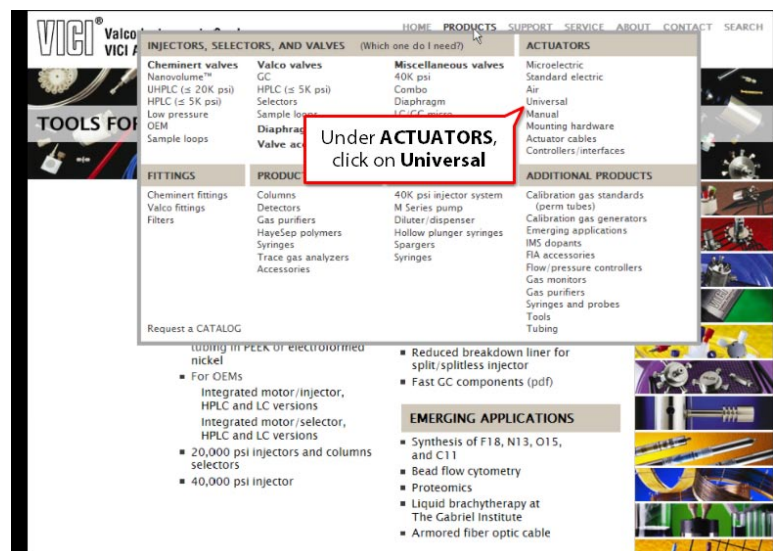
VICI® Valco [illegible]
VICI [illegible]

HOME PRODUCTS SUPPORT SERVICE ABOUT CONTACT SEARCH

TOOLS FOR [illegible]

INJECTORS, SELECTORS, AND VALVES (Which one do I need?)

Cheminert valves
Nanovolume™
UHPLC (≤ 20K psi)
HPLC (≤ 5K psi)
Low pressure
OEM
Sample loops

Valco valves
GC
HPLC (≤ 5K psi)
Selectors
Sample loops
Diaphrag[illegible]
Valve ac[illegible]

Miscellaneous valves
40K psi
Combo
Diaphragm
LC/GC micro

ACTUATORS
Microelectric
Standard electric
Air
Universal
Manual
Mounting hardware
Actuator cables
Controllers/interfaces

Under ACTUATORS, click on Universal

FITTINGS
Cheminert fittings
Valco fittings
Filters

PRODUCT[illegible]
Columns
Detectors
Gas purifiers
HayeSep polymers
Syringes
Trace gas analyzers
Accessories

40K psi injector system
M Series pump
Diluter/dispenser
Hollow plunger syringes
Spargers
Syringes

ADDITIONAL PRODUCTS
Calibration gas standards (perm tubes)
Calibration gas generators
Emerging applications
IMS dopants
FIA accessories
Flow/pressure controllers
Gas monitors
Gas purifiers
Syringes and probes
Tools
Tubing

Request a CATALOG

tubing in PEEK or electroformed nickel
▪ For OEMs
Integrated motor/injector, HPLC and LC versions
Integrated motor/selector, HPLC and LC versions
▪ 20,000 psi injectors and columns selectors
▪ 40,000 psi injector

▪ Reduced breakdown liner for split/splitless injector
▪ Fast GC components (pdf)

EMERGING APPLICATIONS
▪ Synthesis of F18, N13, O15, and C11
▪ Bead flow cytometry
▪ Proteomics
▪ Liquid brachytherapy at The Gabriel Institute
▪ Armored fiber optic cable